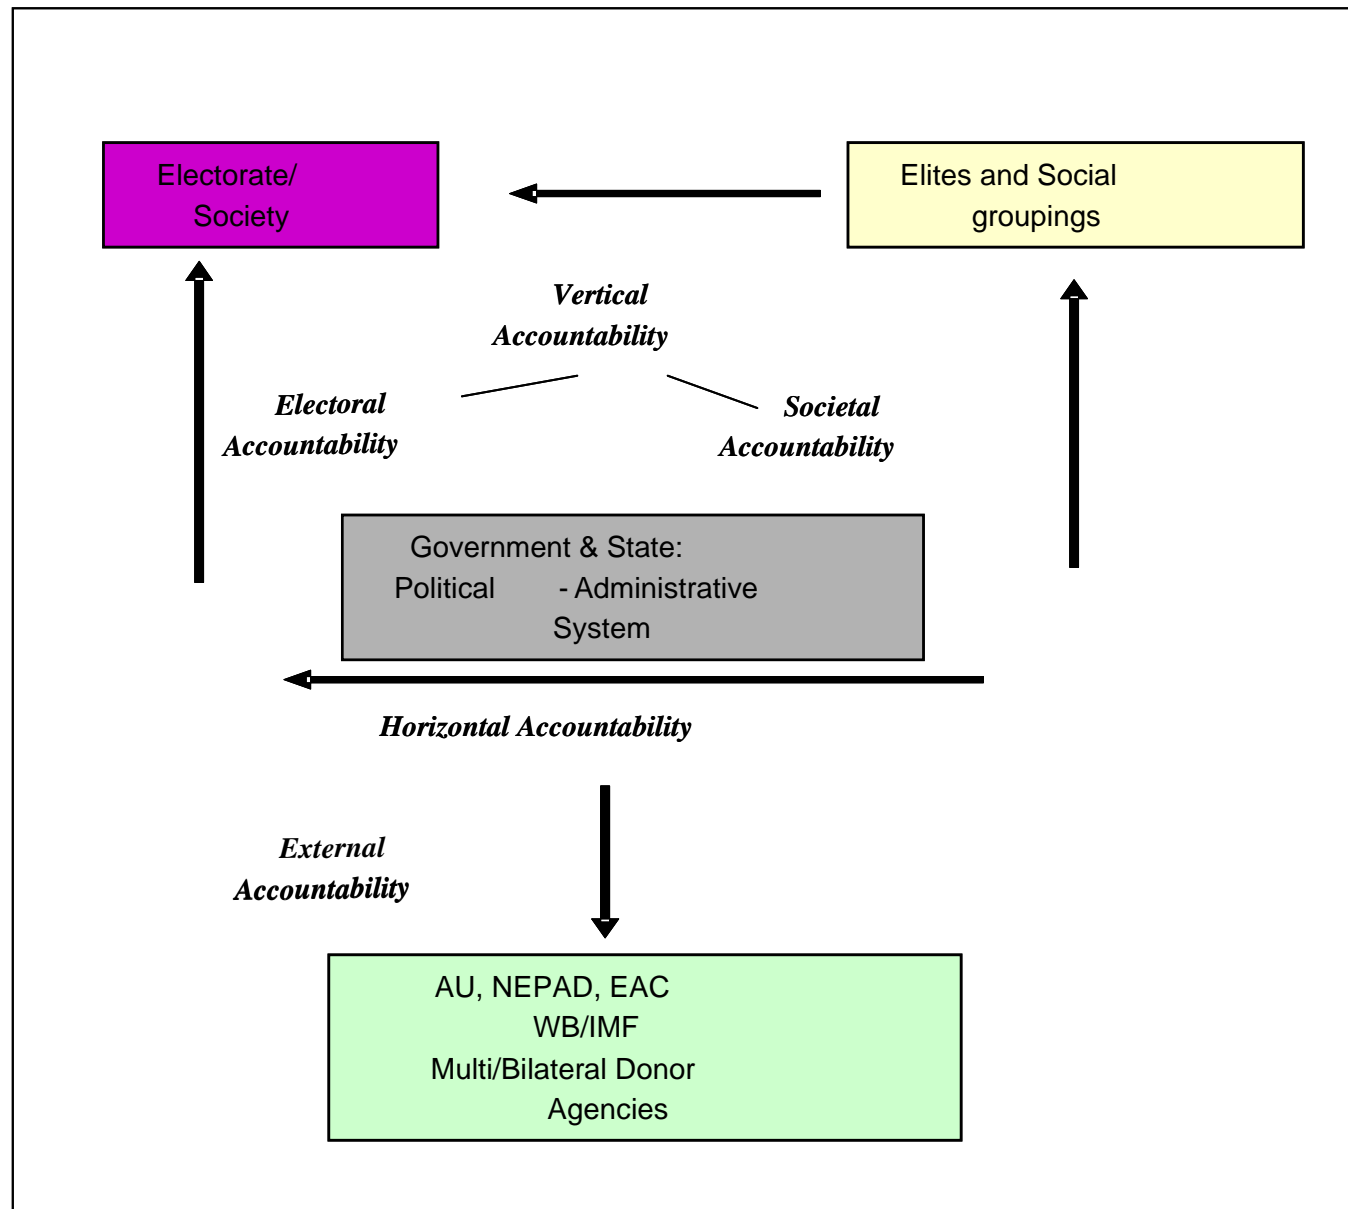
Electorate/ Society

Elites and Social groupings

Vertical Accountability

Electoral Accountability

Societal Accountability

Government & State: Political - Administrative System

Horizontal Accountability

External Accountability

AU, NEPAD, EAC
WB/IMF
Multi/Bilateral Donor Agencies